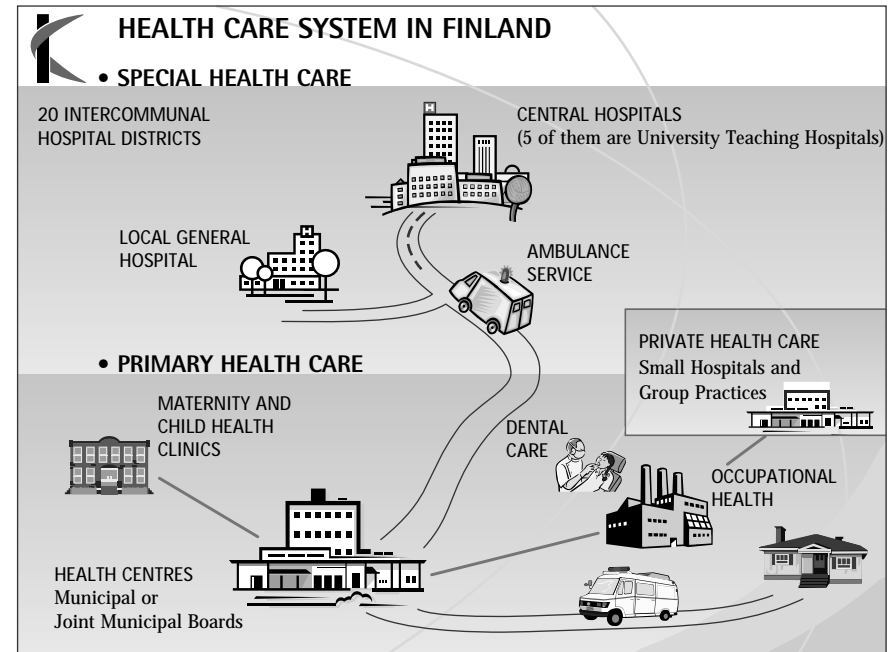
HEALTH CARE SYSTEM IN FINLAND

• SPECIAL HEALTH CARE

20 INTERCOMMUNAL HOSPITAL DISTRICTS

CENTRAL HOSPITALS (5 of them are University Teaching Hospitals)

LOCAL GENERAL HOSPITAL

AMBULANCE SERVICE

• PRIMARY HEALTH CARE

PRIVATE HEALTH CARE Small Hospitals and Group Practices

MATERNITY AND CHILD HEALTH CLINICS

DENTAL CARE

OCCUPATIONAL HEALTH

HEALTH CENTRES Municipal or Joint Municipal Boards